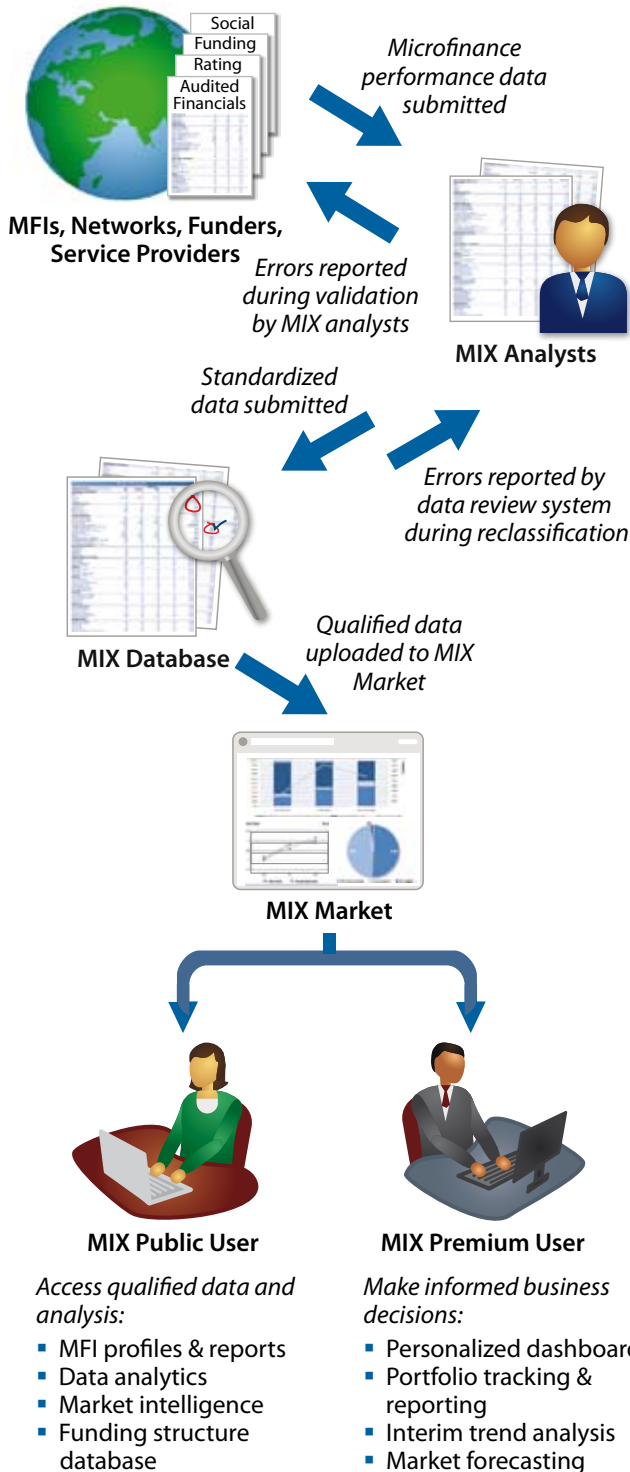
Social
Funding
Rating
Audited Financials

MFIs, Networks, Funders, Service Providers

Microfinance performance data submitted

Errors reported during validation by MIX analysts

MIX Analysts

Standardized data submitted

Errors reported by data review system during reclassification

MIX Database

Qualified data uploaded to MIX Market

MIX Market

MIX Public User

Access qualified data and analysis:

- MFI profiles & reports
- Data analytics
- Market intelligence
- Funding structure database

MIX Premium User

Make informed business decisions:

- Personalized dashboar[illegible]
- Portfolio tracking & reporting
- Interim trend analysis
- Market forecasting